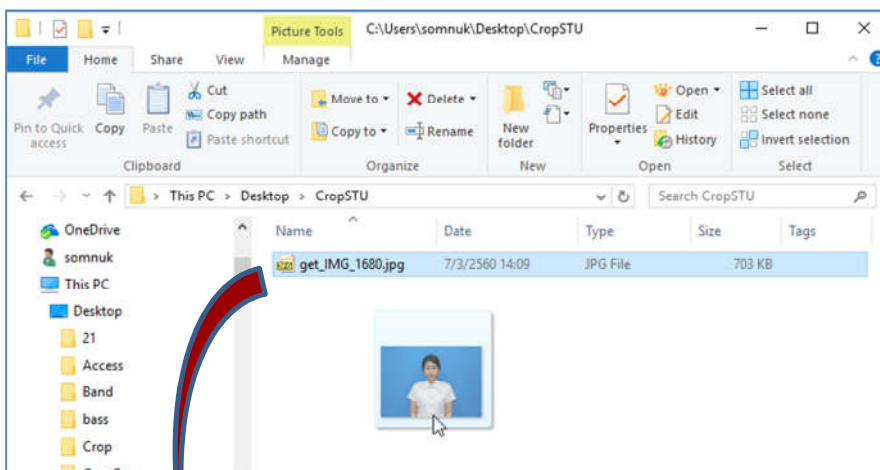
Picture Tools C:\Users\somnuk\Desktop\CropSTU

File Home Share View Manage

Pin to Quick access Copy Paste Cut Copy path Paste shortcut
Clipboard

Move to Delete Copy to Rename
Organize

New folder
New

Properties Open Edit History
Open

Select all Select none Invert selection
Select

This PC > Desktop > CropSTU

Search CropSTU

OneDrive
somnuk
This PC
Desktop
21
Access
Band
bass
Crop

| Name | Date | Type | Size | Tags |
|---|---|---|---|---|
| get_IMG_1680.jpg | 7/3/2560 14:09 | JPG File | 703 KB | |